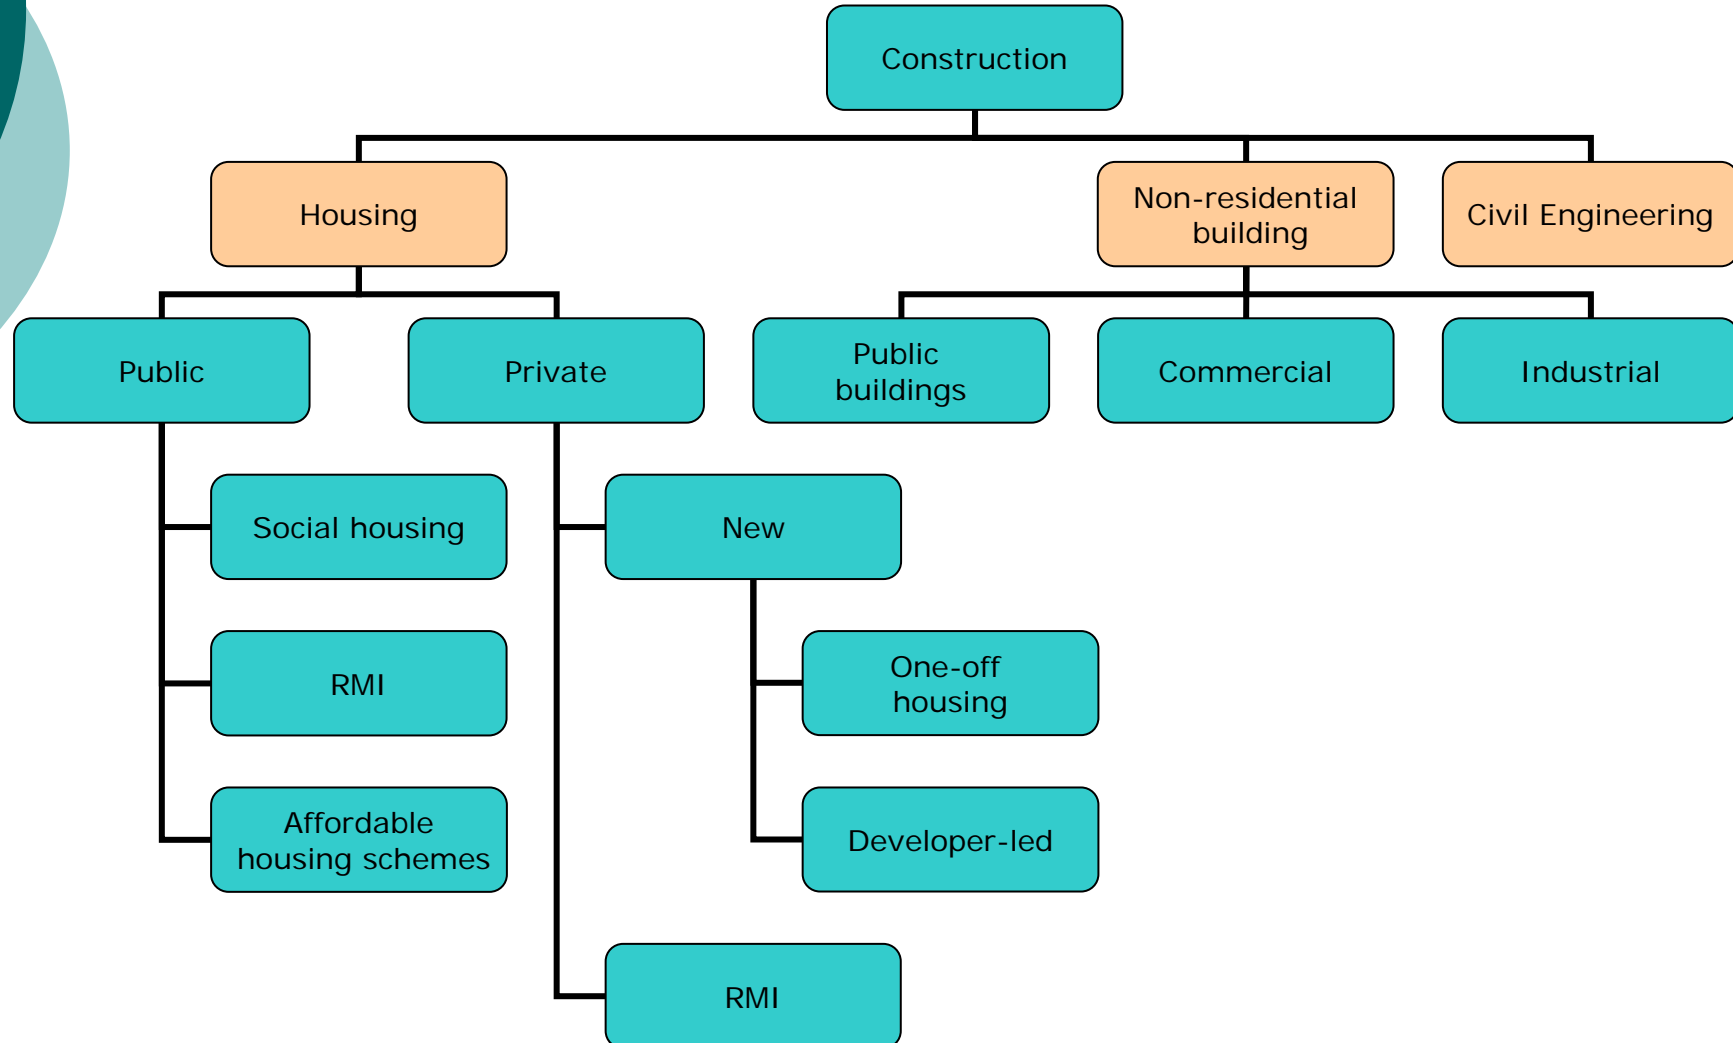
Construction

Housing

Non-residential building

Civil Engineering

Public

Private

Public buildings

Commercial

Industrial

Social housing

RMI

Affordable housing schemes

New

One-off housing

Developer-led

RMI